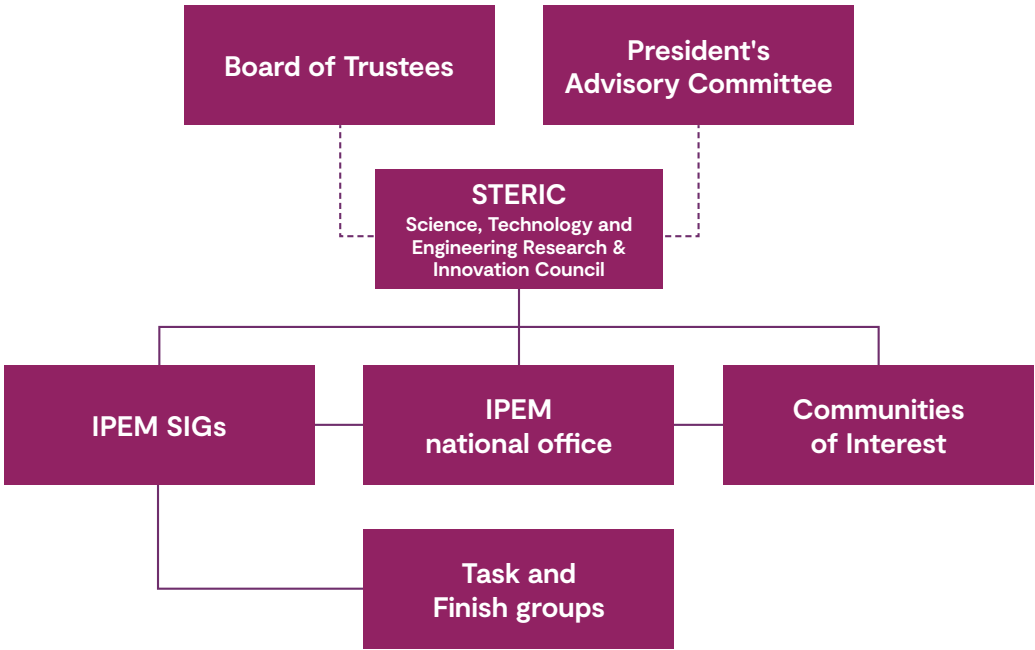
Board of Trustees

President's Advisory Committee

STERIC
Science, Technology and Engineering Research & Innovation Council

IPEM SIGs

IPEM national office

Communities of Interest

Task and Finish groups